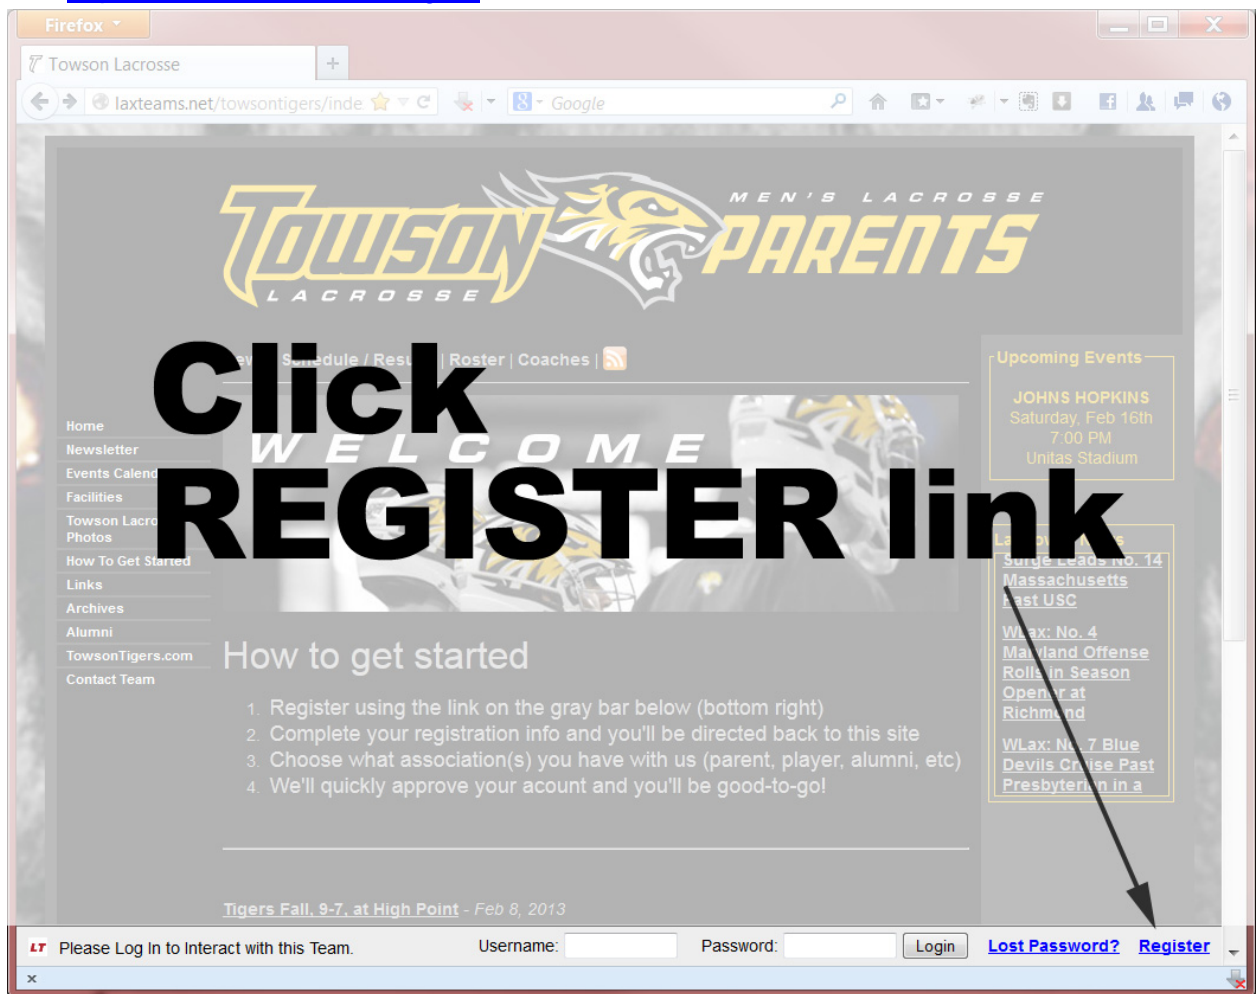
Firefox

Towson Lacrosse

laxteams.net/towsontigers/inde

Google

TOWSON LACROSSE

MEN'S LACROSSE PARENTS

Click REGISTER link

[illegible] Schedule / Res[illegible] | Roster | Coaches |

Home
Newsletter
Events Calend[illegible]
Facilities
Towson Lacro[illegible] Photos
How To Get Started
Links
Archives
Alumni
TowsonTigers.com
Contact Team

WELCOME

How to get started

1. Register using the link on the gray bar below (bottom right)
2. Complete your registration info and you'll be directed back to this site
3. Choose what association(s) you have with us (parent, player, alumni, etc)
4. We'll quickly approve your acount and you'll be good-to-go!

Tigers Fall, 9-7, at High Point - Feb 8, 2013

Upcoming Events

JOHNS HOPKINS
Saturday, Feb 16th
7:00 PM
Unitas Stadium

La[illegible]

Surge Leads No. 14 Massachusetts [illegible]ast USC

W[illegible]ax: No. 4 Ma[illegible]land Offense Rolls in Season Open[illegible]r at Richm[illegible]nd

WLax: N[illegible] 7 Blue Devils Cr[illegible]ise Past Presbyteri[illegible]n in a

Please Log In to Interact with this Team.

Username:

Password:

Login

Lost Password?

Register